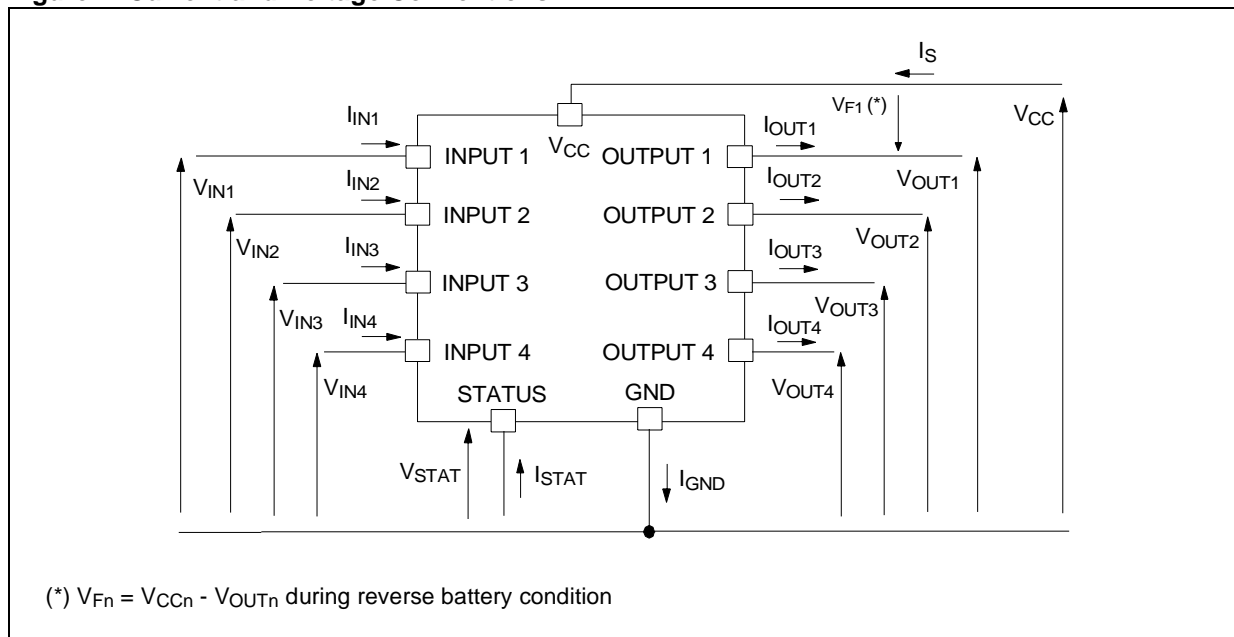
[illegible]

$I_S$

$V_{F1}$ (*)

$V_{CC}$

$I_{IN1}$

$V_{CC}$

$I_{OUT1}$

INPUT 1

OUTPUT 1

$V_{IN1}$

$I_{IN2}$

$I_{OUT2}$

$V_{OUT1}$

INPUT 2

OUTPUT 2

$V_{IN2}$

$I_{IN3}$

$V_{OUT2}$

$I_{OUT3}$

INPUT 3

OUTPUT 3

$V_{IN3}$

$I_{IN4}$

$V_{OUT3}$

$I_{OUT4}$

INPUT 4

OUTPUT 4

$V_{IN4}$

STATUS

GND

$V_{OUT4}$

$V_{STAT}$

$I_{STAT}$

$I_{GND}$

(*) $V_{Fn} = V_{CCn} - V_{OUTn}$ during reverse battery condition